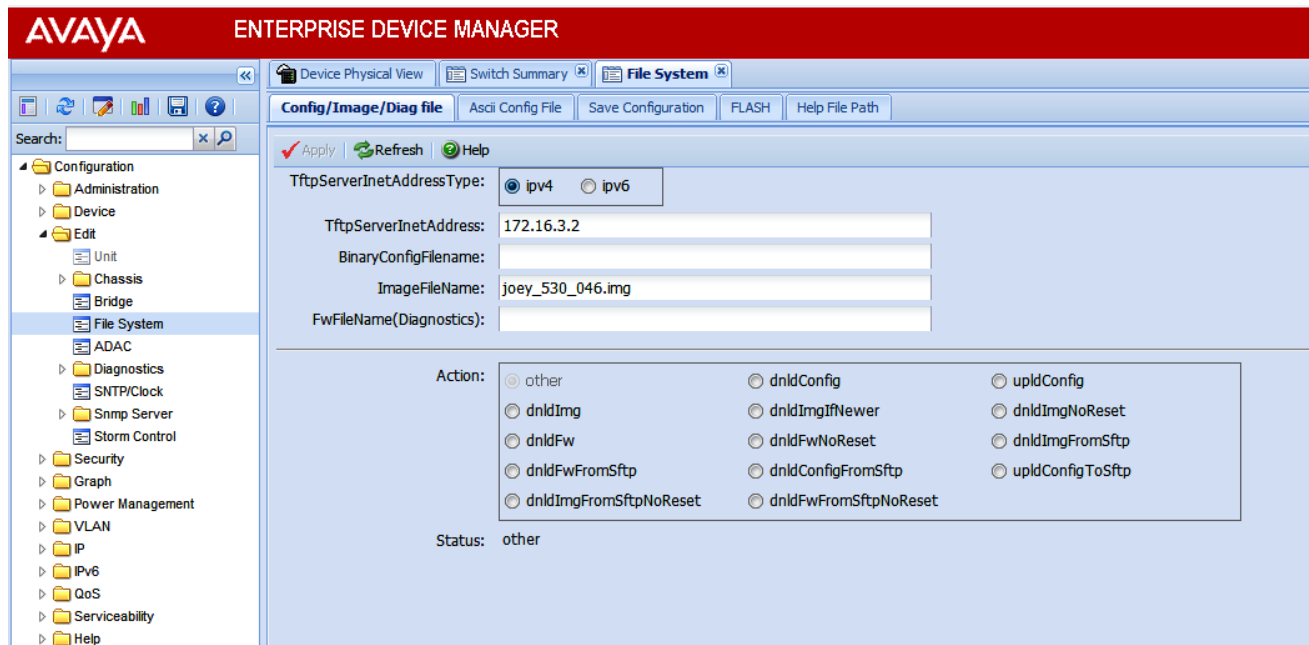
AVAYA ENTERPRISE DEVICE MANAGER

Search:

Configuration
Administration
Device
Edit
Unit
Chassis
Bridge
File System
ADAC
Diagnostics
SNTP/Clock
Snmp Server
Storm Control
Security
Graph
Power Management
VLAN
IP
IPv6
QoS
Serviceability
Help

Device Physical View | Switch Summary | File System

Config/Image/Diag file | Ascii Config File | Save Configuration | FLASH | Help File Path

Apply | Refresh | Help

TftpServerInetAddressType: ipv4 ipv6

TftpServerInetAddress: 172.16.3.2

BinaryConfigFilename:

ImageFileName: joey_530_046.img

FwFileName(Diagnostics):

Action: other dnldConfig upldConfig
dnldImg dnldImgIfNewer dnldImgNoReset
dnldFw dnldFwNoReset dnldImgFromSftp
dnldFwFromSftp dnldConfigFromSftp upldConfigToSftp
dnldImgFromSftpNoReset dnldFwFromSftpNoReset

Status: other